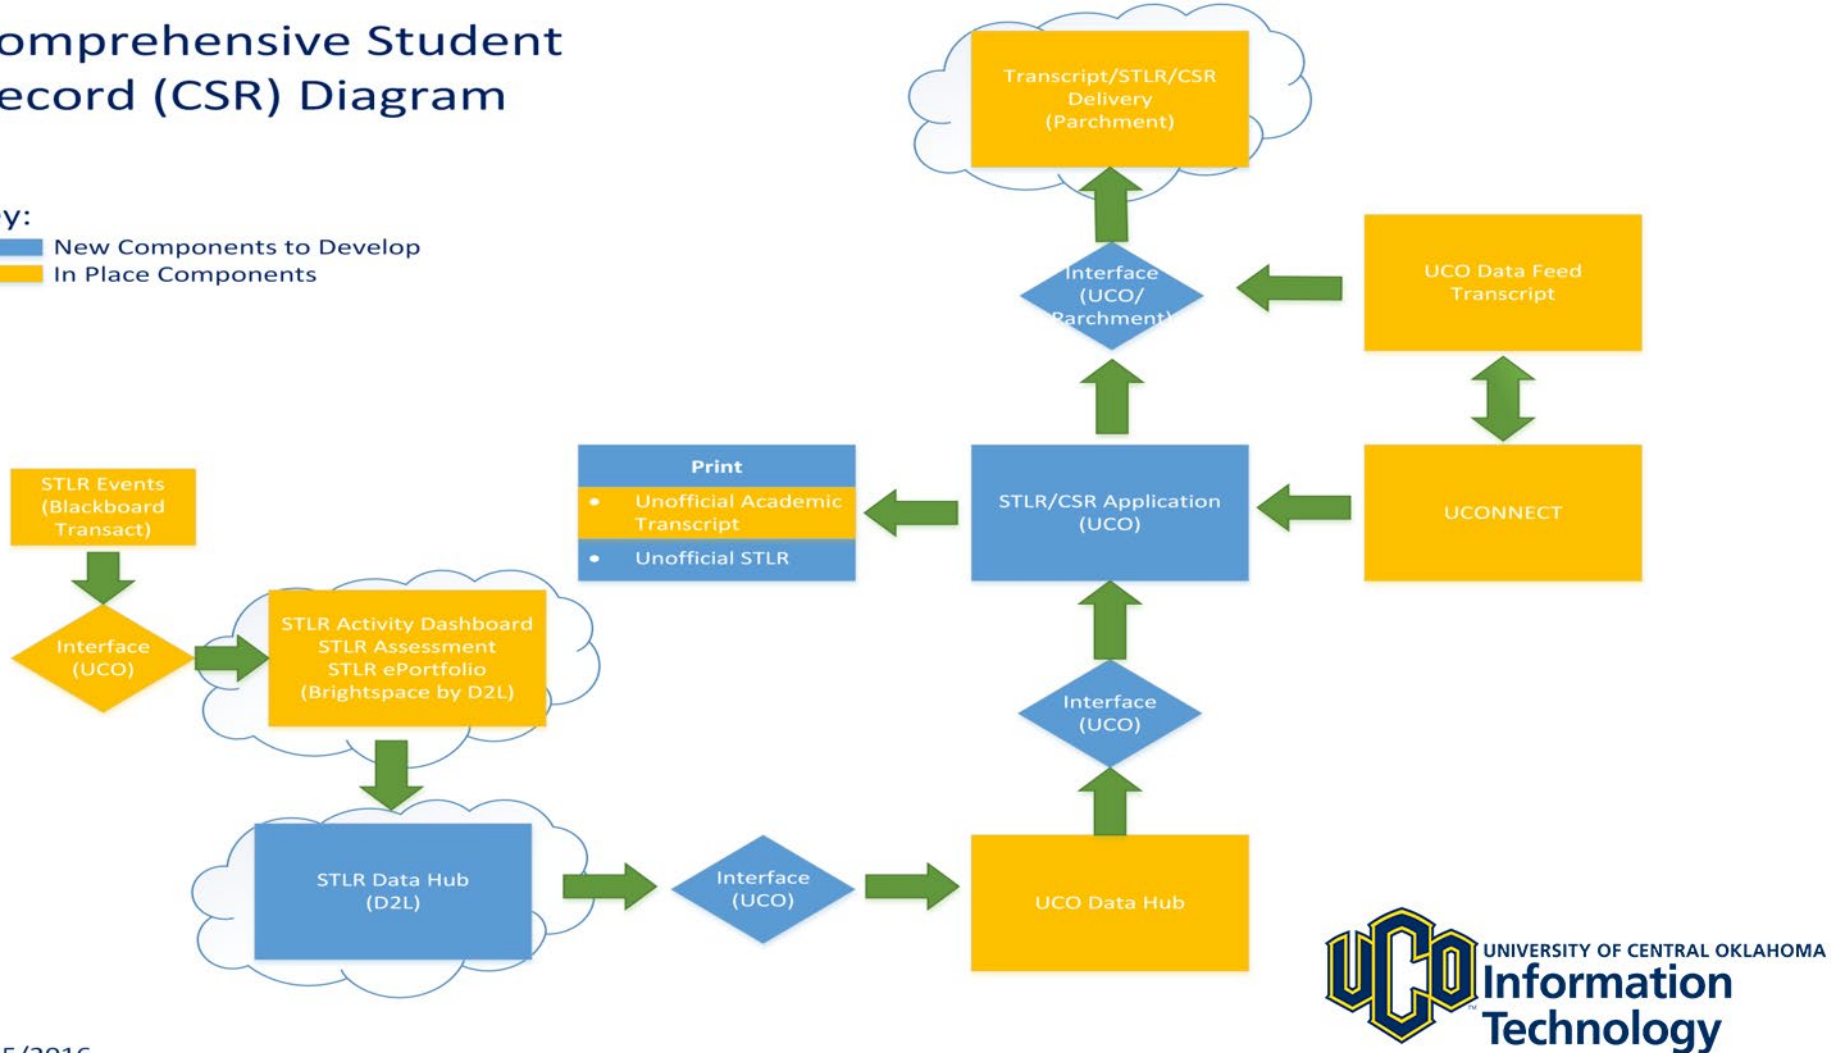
omprehensive Student ecord (CSR) Diagram

y:
New Components to Develop
In Place Components

Transcript/STLR/CSR Delivery (Parchment)

Interface (UCO/ Parchment)

UCO Data Feed Transcript

Print
• Unofficial Academic Transcript
• Unofficial STLR

STLR/CSR Application (UCO)

UCONNECT

STLR Events (Blackboard Transact)

Interface (UCO)

STLR Activity Dashboard STLR Assessment STLR ePortfolio (Brightspace by D2L)

Interface (UCO)

STLR Data Hub (D2L)

Interface (UCO)

UCO Data Hub

UCO UNIVERSITY OF CENTRAL OKLAHOMA Information Technology

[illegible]5/2016